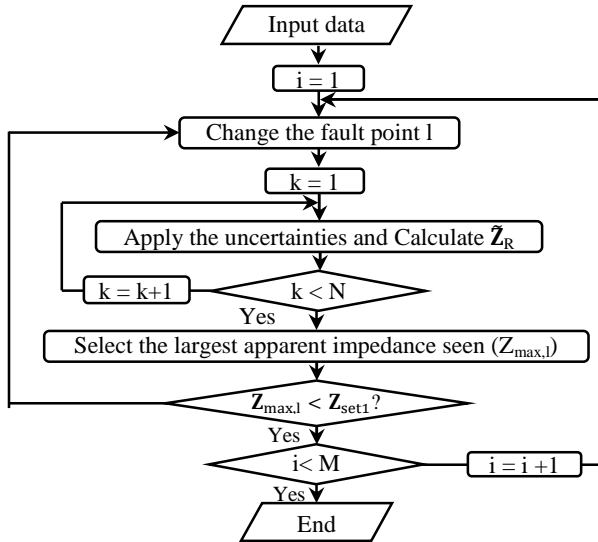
Input data

i = 1

Change the fault point l

k = 1

Apply the uncertainties and Calculate $\tilde{\mathbf{Z}}_R$

k = k+1

k < N

Yes

Select the largest apparent impedance seen ($Z_{max,l}$)

$\mathbf{Z}_{max,l}$ < $\mathbf{Z}_{set1}$?

Yes

i< M

i = i +1

Yes

End